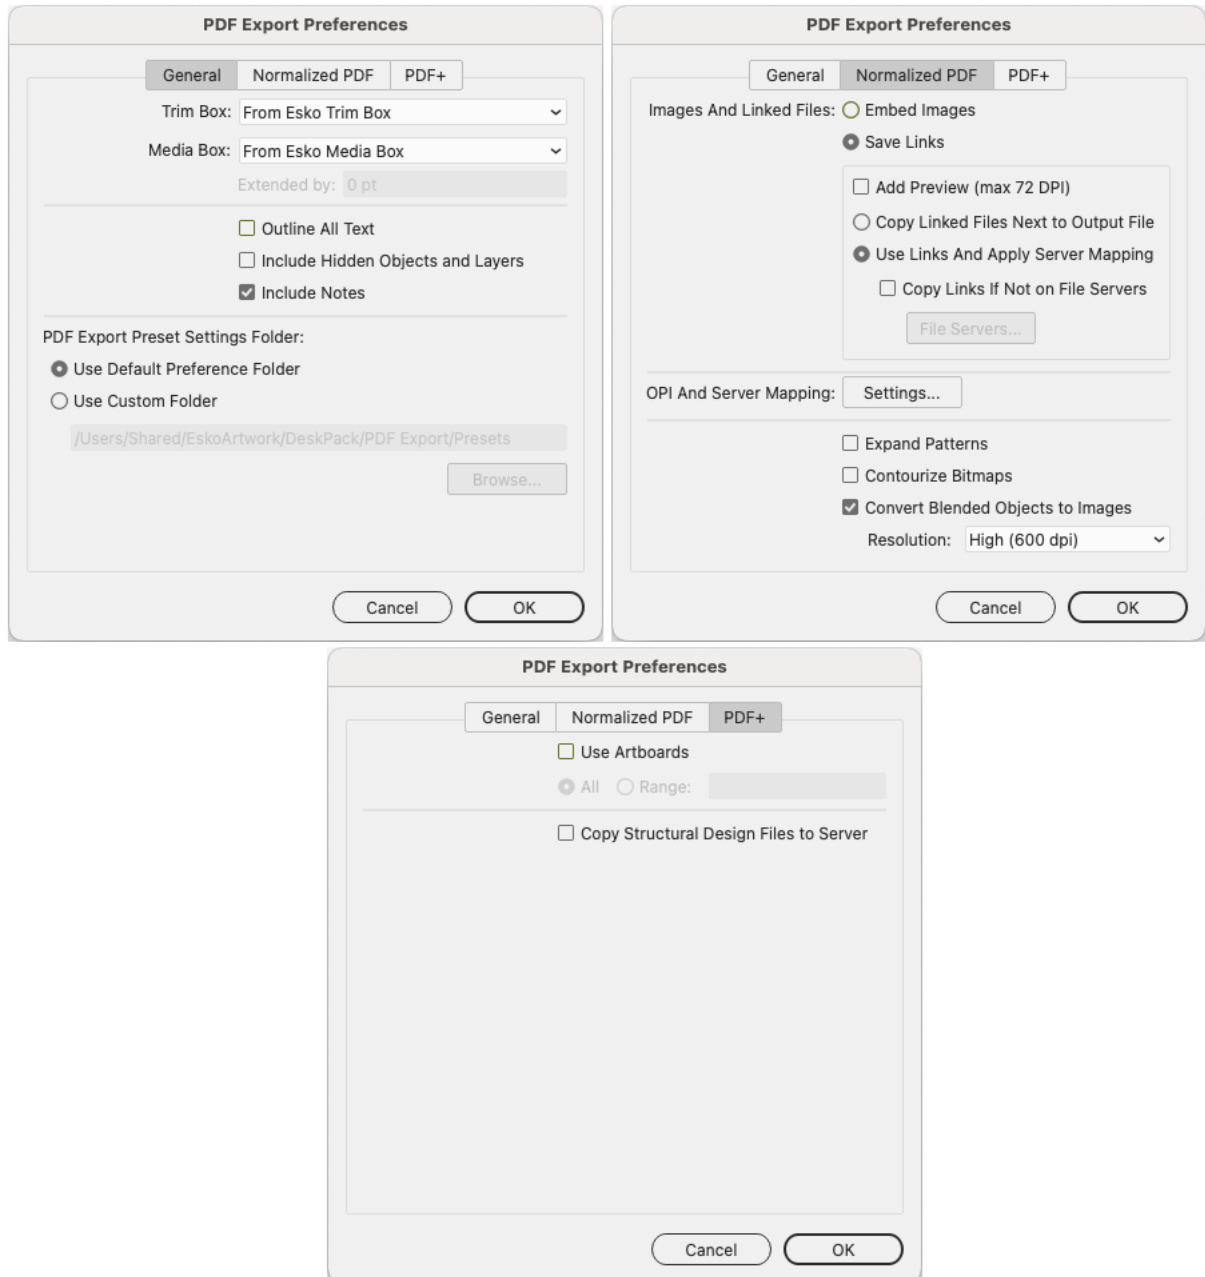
PDF Export Preferences

General | Normalized PDF | PDF+

Trim Box: From Esko Trim Box

Media Box: From Esko Media Box

Extended by: 0 pt

Outline All Text

Include Hidden Objects and Layers

Include Notes

PDF Export Preset Settings Folder:

Use Default Preference Folder

Use Custom Folder

/Users/Shared/EskoArtwork/DeskPack/PDF Export/Presets

Browse...

Cancel OK

PDF Export Preferences

General | Normalized PDF | PDF+

Images And Linked Files: Embed Images

Save Links

Add Preview (max 72 DPI)

Copy Linked Files Next to Output File

Use Links And Apply Server Mapping

Copy Links If Not on File Servers

File Servers...

OPI And Server Mapping: Settings...

Expand Patterns

Contourize Bitmaps

Convert Blended Objects to Images

Resolution: High (600 dpi)

Cancel OK

PDF Export Preferences

General | Normalized PDF | PDF+

Use Artboards

All Range:

Copy Structural Design Files to Server

Cancel OK